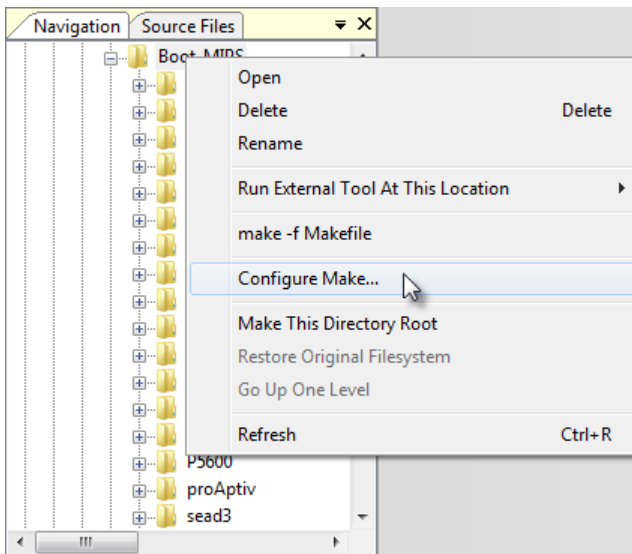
Navigation | Source Files

Boot-MIPS

Open
Delete Delete
Rename
Run External Tool At This Location
make -f Makefile
Configure Make...
Make This Directory Root
Restore Original Filesystem
Go Up One Level
Refresh Ctrl+R

P5600
proAptiv
sead3